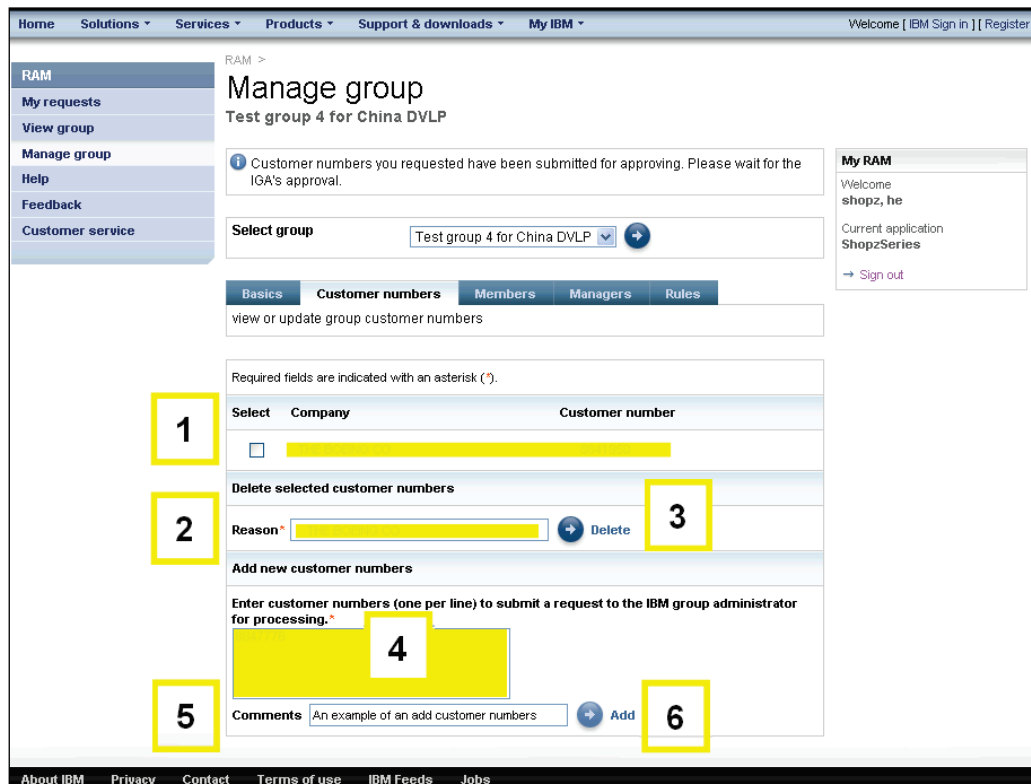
Home Solutions ▾ Services ▾ Products ▾ Support & downloads ▾ My IBM ▾

Welcome [ IBM Sign in ] [ Register

RAM
My requests
View group
Manage group
Help
Feedback
Customer service

RAM >

Manage group

Test group 4 for China DVLP

Customer numbers you requested have been submitted for approving. Please wait for the IGA's approval.

Select group

Test group 4 for China DVLP

Basics | Customer numbers | Members | Managers | Rules

view or update group customer numbers

Required fields are indicated with an asterisk (*).

| Select | Company | Customer number |
|---|---|---|
| ☐ | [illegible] | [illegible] |

1

Delete selected customer numbers

2

Reason* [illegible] Delete

3

Add new customer numbers

Enter customer numbers (one per line) to submit a request to the IBM group administrator for processing.*

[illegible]

4

5

Comments An example of an add customer numbers Add

6

My RAM
Welcome
shopz, he
Current application
ShopzSeries
→ Sign out

About IBM Privacy Contact Terms of use IBM Feeds Jobs